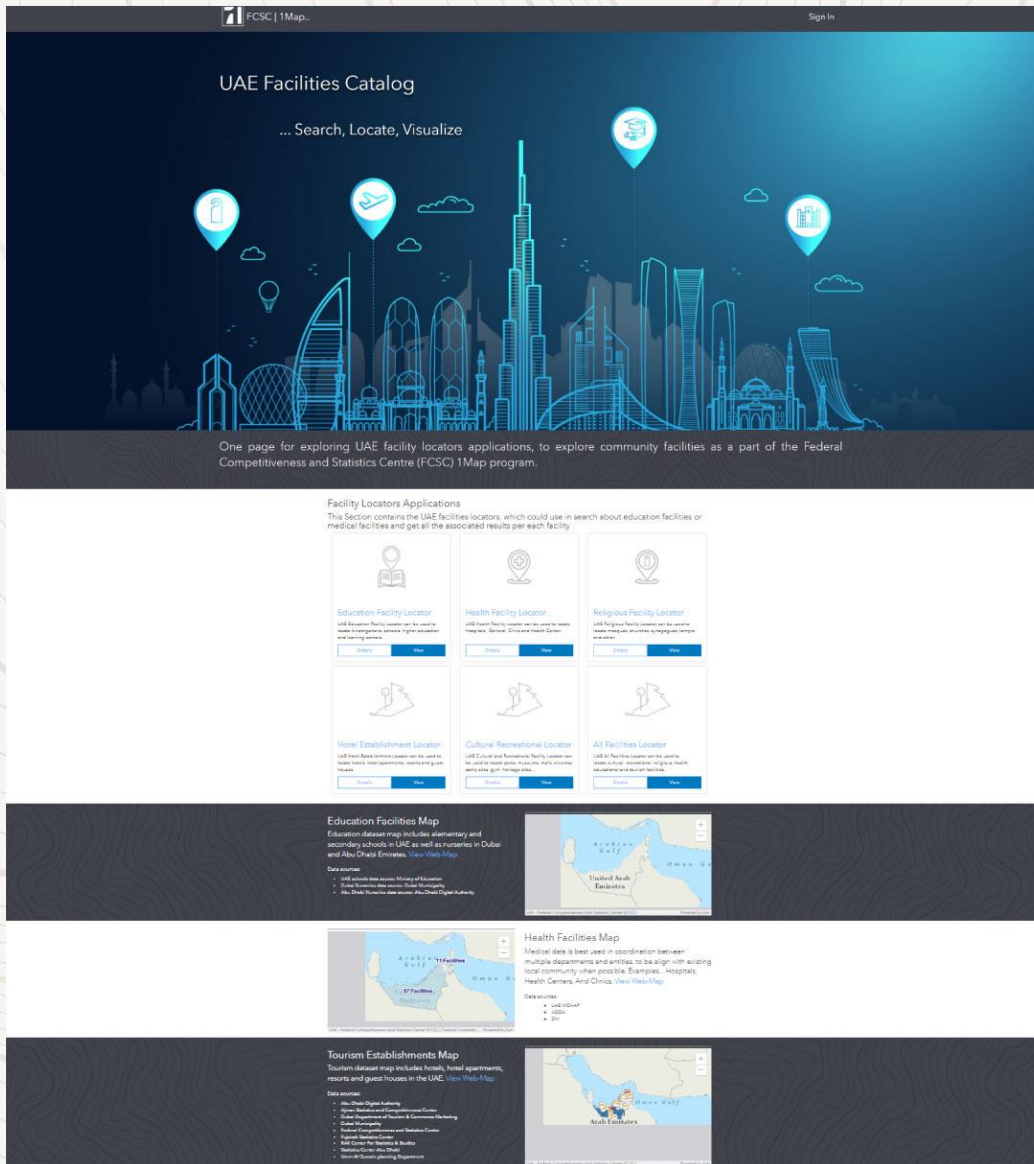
FCSC | 1Map..

Sign In

UAE Facilities Catalog

... Search, Locate, Visualize

One page for exploring UAE facility locators applications, to explore community facilities as a part of the Federal Competitiveness and Statistics Centre (FCSC) 1Map program.

Facility Locators Applications

This Section contains the UAE facilities locators, which could use in search about education facilities or medical facilities and get all the associated results per each facility

Education Facility Locator

UAE Education Facility Locator can be used to locate kindergartens, schools, higher education and learning centers.

Details View

Health Facility Locator

UAE Health Facility Locator can be used to locate Hospitals, General Clinic and Health Center.

Details View

Religious Facility Locator

UAE Religious Facility Locator can be used to locate mosques, churches, synagogues, temple and other.

Details View

Hotel Establishment Locator

UAE Hotel Establishment Locator can be used to locate hotels, hotel apartments, resorts and guest houses.

Details View

Cultural Recreational Locator

UAE Cultural and Recreational Facility Locator can be used to locate parks, museums, malls, cinemas, camp sites, gym, heritage sites.

Details View

All Facilities Locator

UAE All Facilities Locator can be used to locate cultural, recreational, religious, health, educational and tourism facilities.

Details View

Education Facilities Map

Education dataset map includes elementary and secondary schools in UAE as well as nurseries in Dubai and Abu Dhabi Emirates. View Web-Map

Data sources:
- UAE schools data source: Ministry of Education
- Dubai Nurseries data source: Dubai Municipality
- Abu Dhabi Nurseries data source: Abu Dhabi Digital Authority

Arabian Gulf
Oman Gulf
United Arab Emirates

Health Facilities Map

Medical data is best used in coordination between multiple departments and entities, to be align with existing local community when possible. Examples... Hospitals, Health Centers, And Clinics. View Web-Map

Data sources:
- UAE MOHAP
- ADDA
- DH

Arabian Gulf
11 Facilities
57 Facilities
Oman Gulf

Tourism Establishments Map

Tourism dataset map includes hotels, hotel apartments, resorts and guest houses in the UAE. View Web-Map

Data sources:
- Abu Dhabi Digital Authority
- Ajman Statistics and Competitiveness Centre
- Dubai Department of Tourism & Commerce Marketing
- Dubai Municipality
- Federal Competitiveness and Statistics Centre
- Fujairah Statistics Center
- RAK Center For Statistics & Studies
- Statistics Center Abu Dhabi
- Umm Al Quwain planning Department

Oman Gulf
Arab Emirates